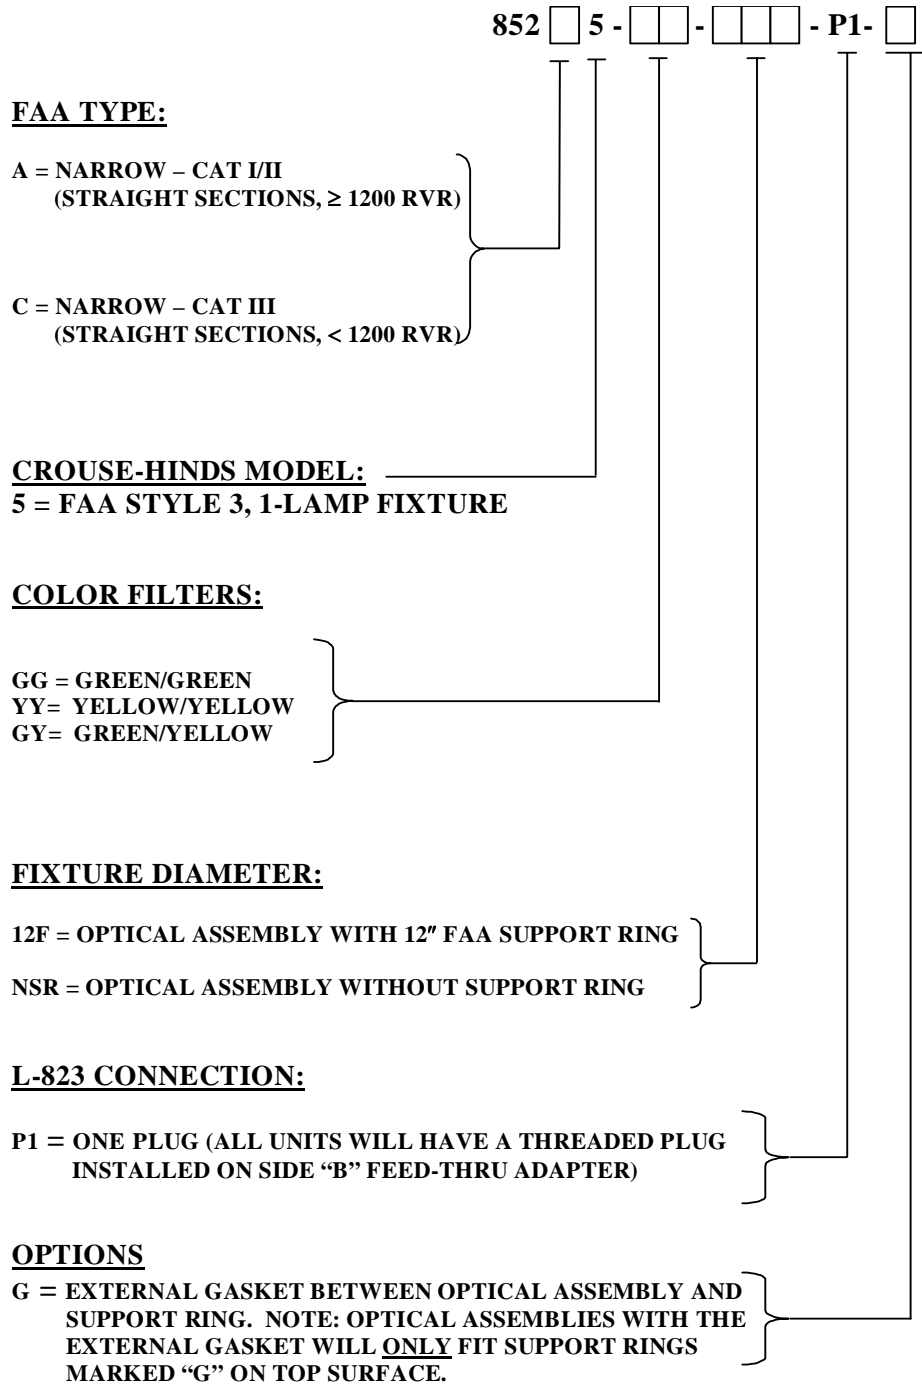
852 [ ] 5 - [ ][ ] - [ ][ ][ ] - P1- [ ]

FAA TYPE:

A = NARROW – CAT I/II (STRAIGHT SECTIONS, ≥ 1200 RVR)

C = NARROW – CAT III (STRAIGHT SECTIONS, < 1200 RVR)

CROUSE-HINDS MODEL:
5 = FAA STYLE 3, 1-LAMP FIXTURE

COLOR FILTERS:

GG = GREEN/GREEN
YY= YELLOW/YELLOW
GY= GREEN/YELLOW

FIXTURE DIAMETER:

12F = OPTICAL ASSEMBLY WITH 12″ FAA SUPPORT RING

NSR = OPTICAL ASSEMBLY WITHOUT SUPPORT RING

L-823 CONNECTION:

P1 = ONE PLUG (ALL UNITS WILL HAVE A THREADED PLUG INSTALLED ON SIDE "B" FEED-THRU ADAPTER)

OPTIONS

G = EXTERNAL GASKET BETWEEN OPTICAL ASSEMBLY AND SUPPORT RING. NOTE: OPTICAL ASSEMBLIES WITH THE EXTERNAL GASKET WILL ONLY FIT SUPPORT RINGS MARKED "G" ON TOP SURFACE.